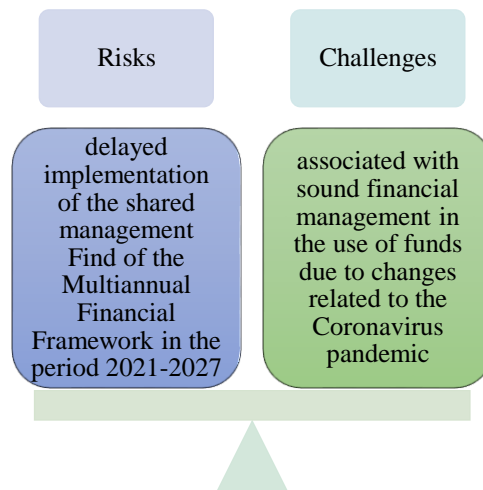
Risks

Challenges

delayed implementation of the shared management Find of the Multiannual Financial Framework in the period 2021-2027

associated with sound financial management in the use of funds due to changes related to the Coronavirus pandemic